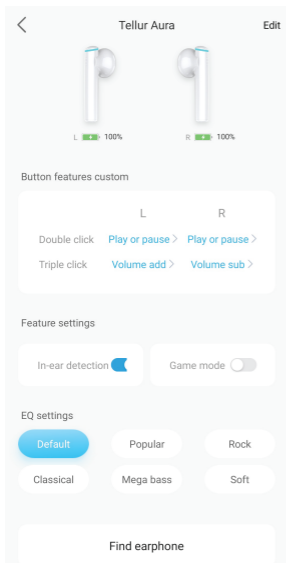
<

Tellur Aura

Edit

L 100%

R 100%

Button features custom

| | L | R |
|---|---|---|
| Double click | Play or pause > | Play or pause > |
| Triple click | Volume add > | Volume sub > |

Feature settings

In-ear detection

Game mode

EQ settings

Default

Popular

Rock

Classical

Mega bass

Soft

Find earphone